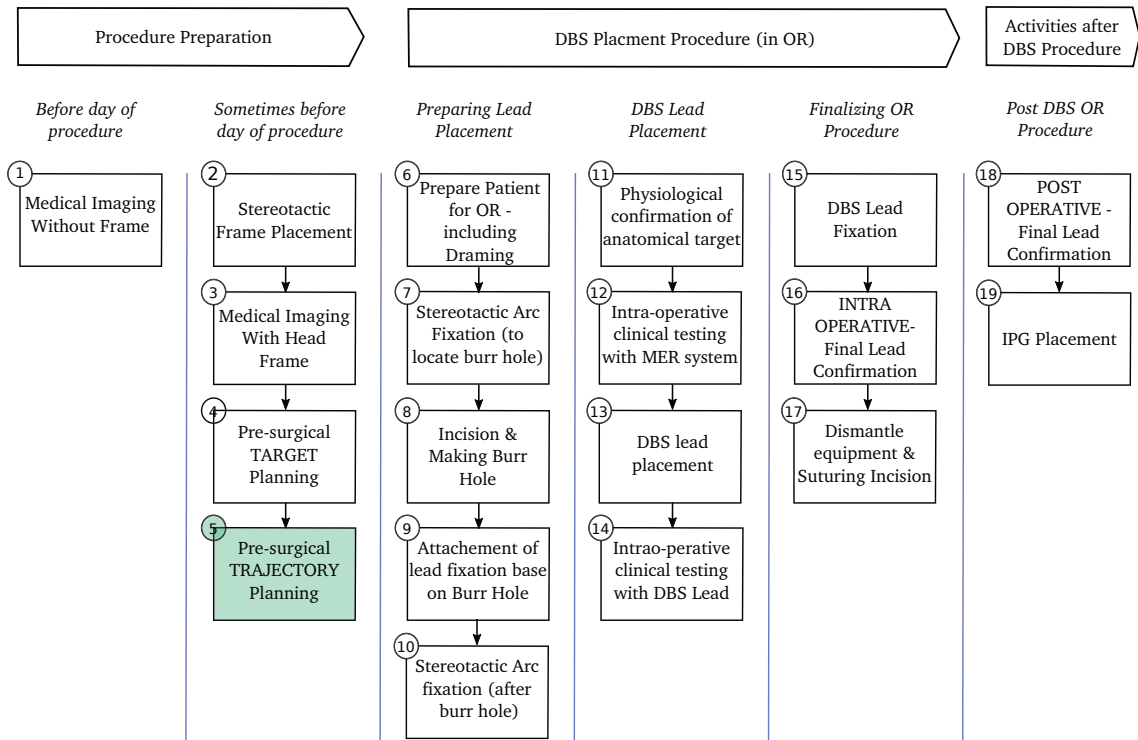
Procedure Preparation

DBS Placment Procedure (in OR)

Activities after DBS Procedure

*Before day of procedure*

*Sometimes before day of procedure*

*Preparing Lead Placement*

*DBS Lead Placement*

*Finalizing OR Procedure*

*Post DBS OR Procedure*

1 Medical Imaging Without Frame

2 Stereotactic Frame Placement

3 Medical Imaging With Head Frame

4 Pre-surgical TARGET Planning

5 Pre-surgical TRAJECTORY Planning

6 Prepare Patient for OR - including Draming

7 Stereotactic Arc Fixation (to locate burr hole)

8 Incision & Making Burr Hole

9 Attachement of lead fixation base on Burr Hole

10 Stereotactic Arc fixation (after burr hole)

11 Physiological confirmation of anatomical target

12 Intra-operative clinical testing with MER system

13 DBS lead placement

14 Intrao-perative clinical testing with DBS Lead

15 DBS Lead Fixation

16 INTRA OPERATIVE- Final Lead Confirmation

17 Dismantle equipment & Suturing Incision

18 POST OPERATIVE - Final Lead Confirmation

19 IPG Placement